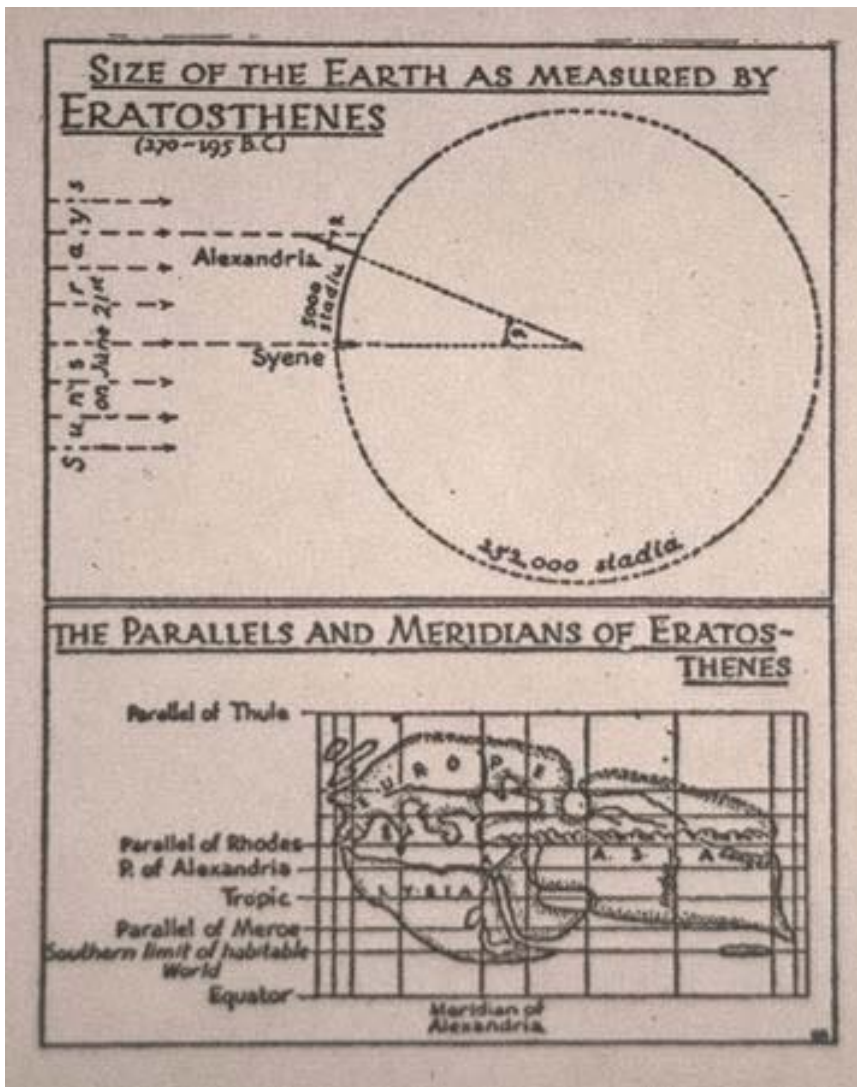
SIZE OF THE EARTH AS MEASURED BY ERATOSTHENES
(270–195 B.C.)

Sun's rays on June 21st

Alexandria

5000 stadia

Syene

252,000 stadia

THE PARALLELS AND MERIDIANS OF ERATOSTHENES

Parallel of Thule

EUROPE

IBERIA

ITALY

Parallel of Rhodes

P. of Alexandria

Tropic

LYBIA

ASIA

Parallel of Meroe

Southern limit of habitable World

Equator

Meridian of Alexandria